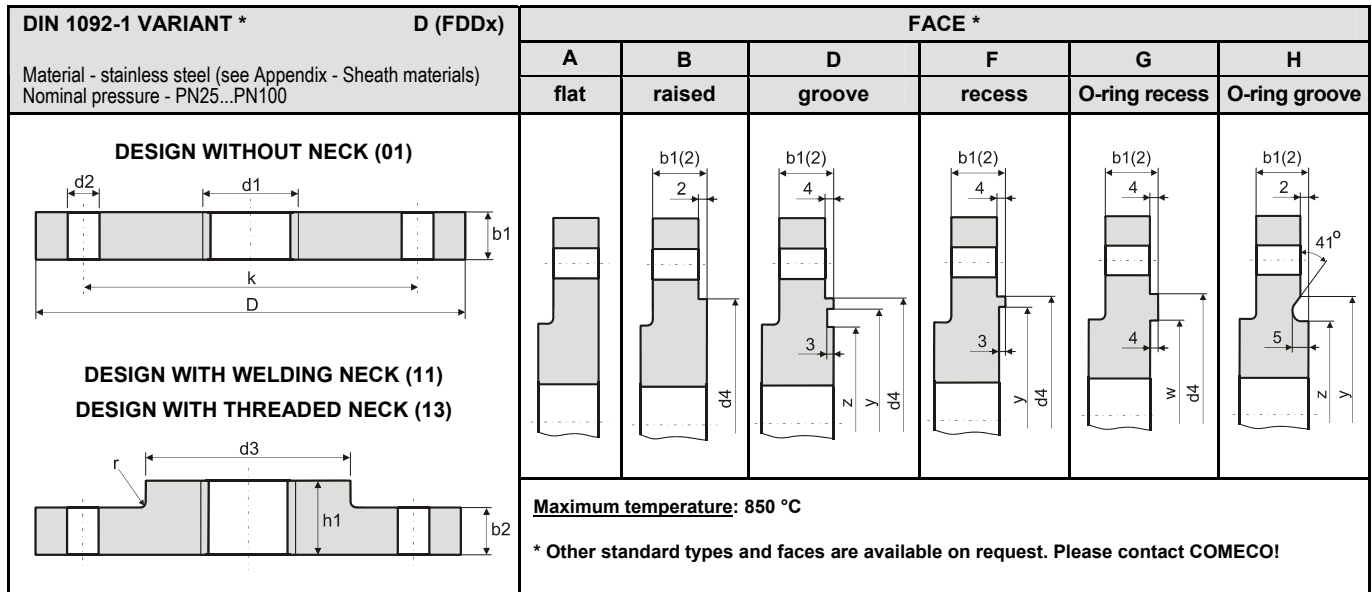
DIN 1092-1 VARIANT * D (FDDx)

Material - stainless steel (see Appendix - Sheath materials)
Nominal pressure - PN25...PN100

FACE *

| A | B | D | F | G | H |
|---|---|---|---|---|---|
| flat | raised | groove | recess | O-ring recess | O-ring groove |

DESIGN WITHOUT NECK (01)

d2
d1
b1
k
D

DESIGN WITH WELDING NECK (11)
DESIGN WITH THREADED NECK (13)

d3
r
h1
b2

b1(2)
2
d4

b1(2)
4
3
z
y
d4

b1(2)
4
3
y
d4

b1(2)
4
4
w
d4

b1(2)
2
41°
5
z
y

Maximum temperature: 850 °C

* Other standard types and faces are available on request. Please contact COMECO!